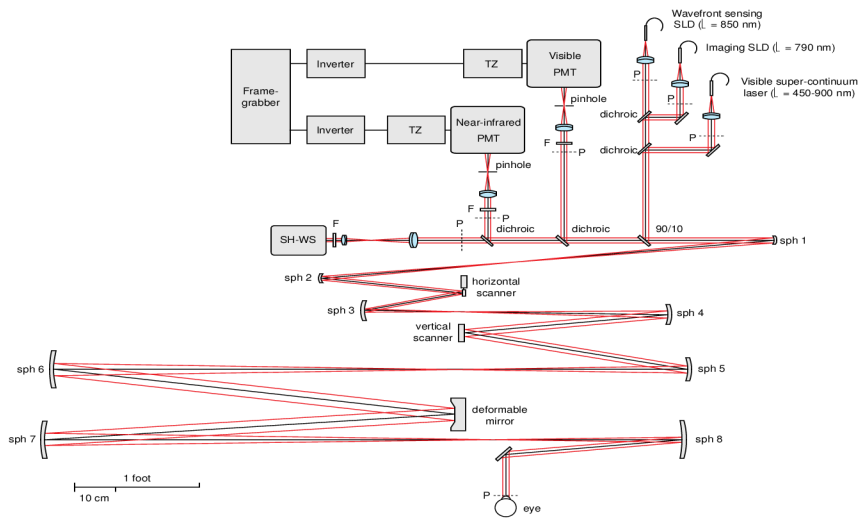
Wavefront sensing SLD ($\lambda$ = 850 nm)

Imaging SLD ($\lambda$ = 790 nm)

Visible super-continuum laser ($\lambda$ = 450-900 nm)

Frame-grabber

Inverter

TZ

Visible PMT

Inverter

TZ

Near-infrared PMT

pinhole

pinhole

F

P

F

P

P

dichroic

P

dichroic

P

SH-WS

F

P

dichroic

dichroic

90/10

sph 1

sph 2

horizontal scanner

sph 3

sph 4

vertical scanner

sph 6

sph 5

deformable mirror

sph 7

sph 8

1 foot

10 cm

P

eye